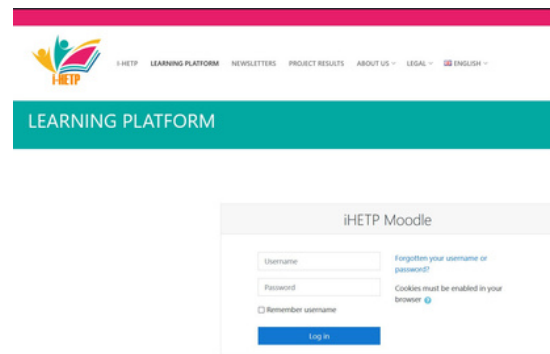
i-HETP

I-HETP LEARNING PLATFORM NEWSLETTERS PROJECT RESULTS ABOUT US LEGAL ENGLISH

LEARNING PLATFORM

iHETP Moodle

Username

Password

Remember username

Log in

Forgotten your username or password?

Cookies must be enabled in your browser